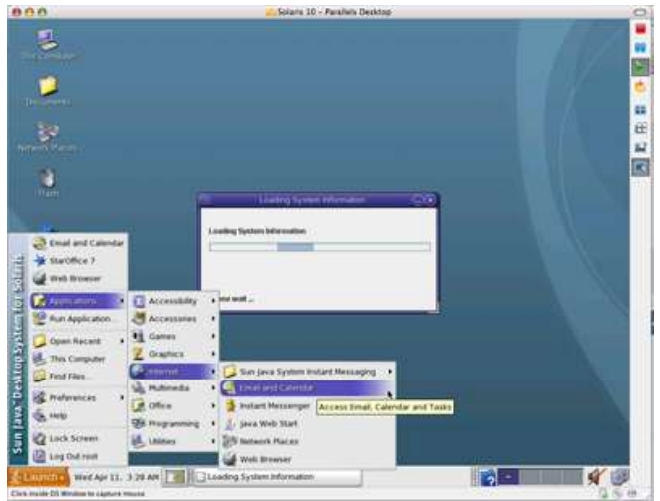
Solaris 10 - Parallels Desktop

This Computer

Documents

Network Places

Trash

Loading System Information

Loading System Information

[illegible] wait ...

Email and Calendar
StarOffice 7
Web Browser
Applications
Run Application...
Open Recent
This Computer
Find Files...
Preferences
Help
Lock Screen
Log Out root

Sun Java Desktop System for Solaris

Accessibility
Accessories
Games
Graphics
Internet
Multimedia
Office
Programming
Utilities

Sun Java System Instant Messaging
Email and Calendar
Instant Messenger
Java Web Start
Network Places
Web Browser

Access Email, Calendar and Tasks

Launch
Wed Apr 11, 3:28 AM
Loading System Information

Click inside OS Window to capture mouse